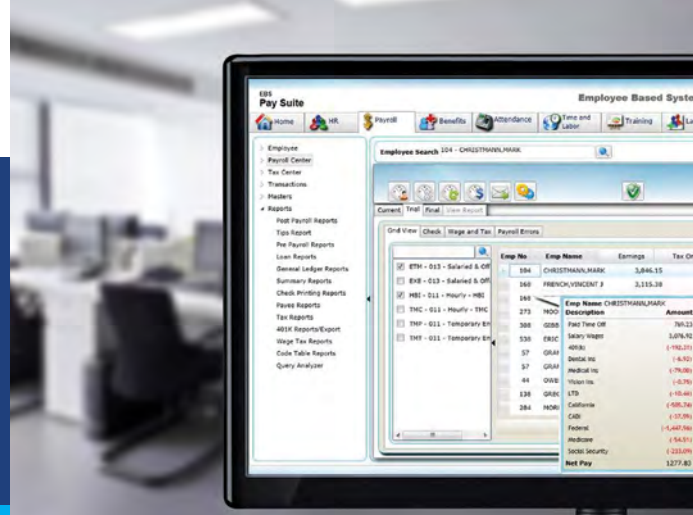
EBS
Pay Suite

Employee Based Syste

Home
HR
Payroll
Benefits
Attendance
Time and Labor
Training
La

Employee
Payroll Center
Tax Center
Transactions
Masters
Reports
Post Payroll Reports
Tips Report
Pre Payroll Reports
Loan Reports
General Ledger Reports
Summary Reports
Check Printing Reports
Payee Reports
Tax Reports
401K Reports/Export
Wage Tax Reports
Code Table Reports
Query Analyzer

Employee Search 104 - CHRISTMANN,MARK

Current
Trial
Final
View Report

Grid View
Check
Wage and Tax
Payroll Errors

ETH - 013 - Salaried & Off
EXB - 013 - Salaried & Off
MBI - 011 - Hourly - MBI
TMC - 011 - Hourly - TMC
TMP - 011 - Temporary Em
TMF - 011 - Temporary Em

| Emp No | Emp Name | Earnings | Tax Or |
|---|---|---|---|
| 104 | CHRISTMANN,MARK | 3,846.15 | |
| 160 | FRENCH,VINCENT J | 3,115.38 | |
| 160 | | | |
| 273 | HOO | | |
| 308 | GIBB | | |
| 530 | ERIC | | |
| 57 | GRAI | | |
| 57 | GRAI | | |
| 44 | OWE | | |
| 138 | GRE | | |
| 284 | HORI | | |

Emp Name CHRISTMANN,MARK

| Description | Amount |
|---|---|
| Paid Time Off | 769.23 |
| Salary Wages | 3,076.92 |
| 401(k) | (-192.31) |
| Dental Ins | (-6.92) |
| Medical Ins | (-79.08) |
| Vision Ins | (-0.76) |
| LTD | (-10.46) |
| California | (-505.74) |
| CASI | (-37.39) |
| Federal | (-1,447.56) |
| Medicare | (-54.51) |
| Social Security | (-233.09) |
| Net Pay | 1277.83 |